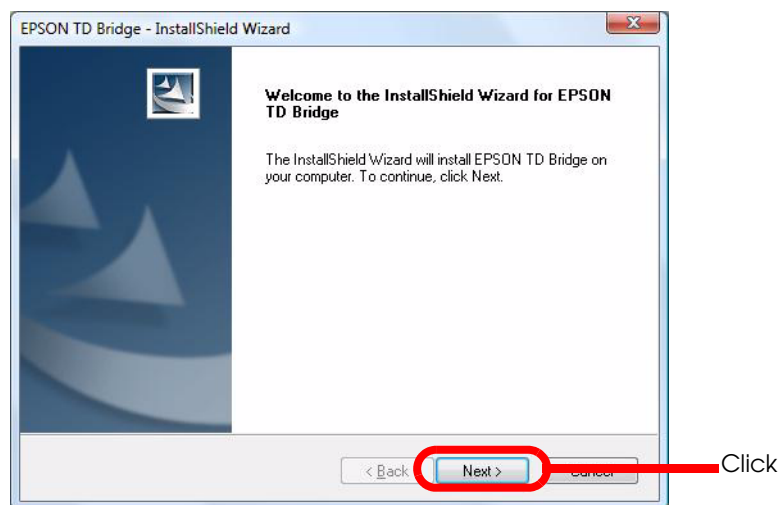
EPSON TD Bridge - InstallShield Wizard

Welcome to the InstallShield Wizard for EPSON TD Bridge

The InstallShield Wizard will install EPSON TD Bridge on your computer. To continue, click Next.

< Back
Next >
Cancel

Click